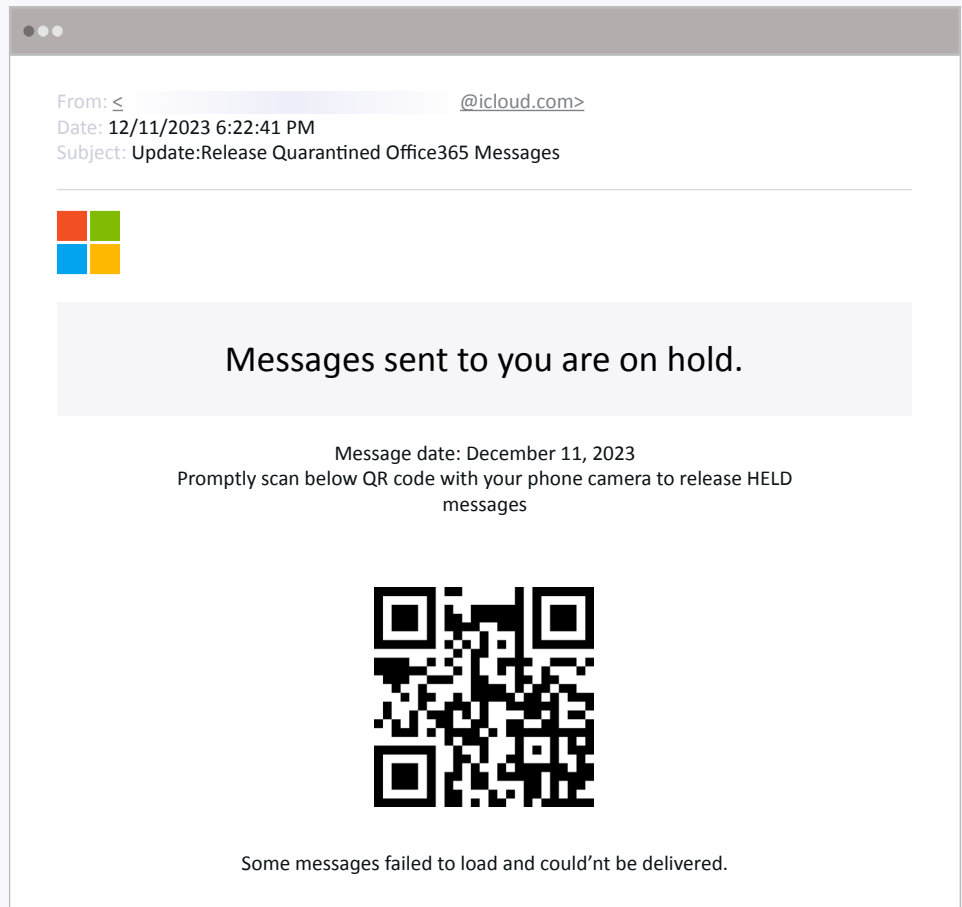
From: <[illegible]@icloud.com>
Date: 12/11/2023 6:22:41 PM
Subject: Update:Release Quarantined Office365 Messages

Messages sent to you are on hold.

Message date: December 11, 2023
Promptly scan below QR code with your phone camera to release HELD messages

Some messages failed to load and could'nt be delivered.